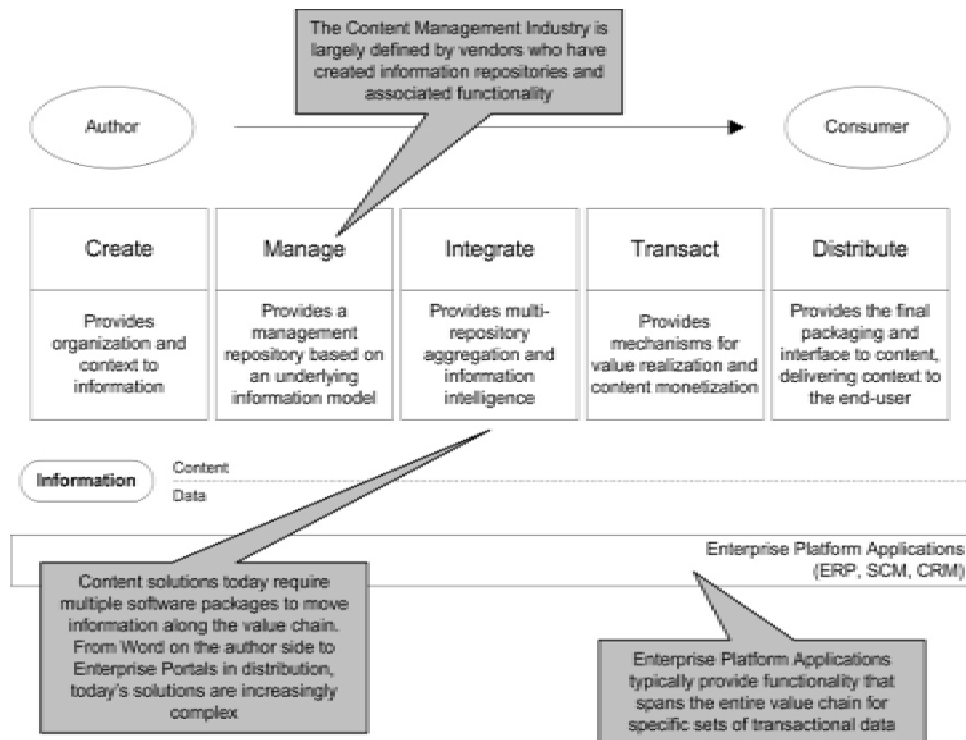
The Content Management Industry is largely defined by vendors who have created information repositories and associated functionality

Author

Consumer

| Create | Manage | Integrate | Transact | Distribute |
|---|---|---|---|---|
| Provides organization and context to information | Provides a management repository based on an underlying information model | Provides multi-repository aggregation and information intelligence | Provides mechanisms for value realization and content monetization | Provides the final packaging and interface to content, delivering context to the end-user |

Information

Content

Data

Enterprise Platform Applications (ERP, SCM, CRM)

Content solutions today require multiple software packages to move information along the value chain. From Word on the author side to Enterprise Portals in distribution, today's solutions are increasingly complex

Enterprise Platform Applications typically provide functionality that spans the entire value chain for specific sets of transactional data